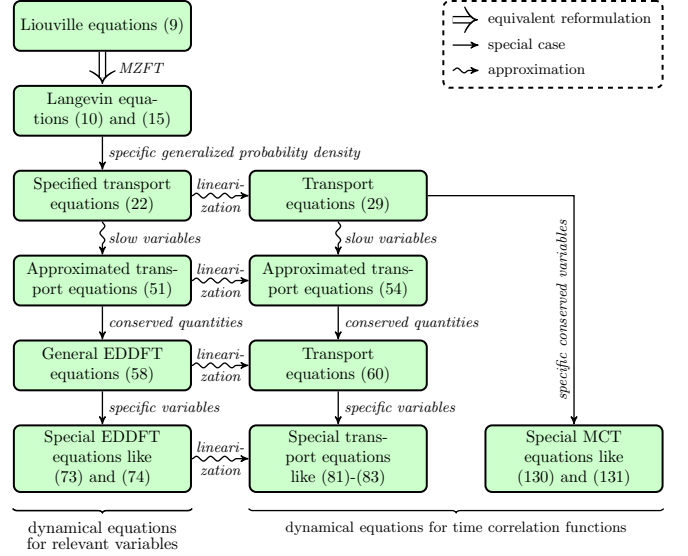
Liouville equations (9)

equivalent reformulation
special case
approximation

MZFT

Langevin equations (10) and (15)

specific generalized probability density

Specified transport equations (22)

linearization

Transport equations (29)

slow variables

slow variables

specific conserved variables

Approximated transport equations (51)

linearization

Approximated transport equations (54)

conserved quantities

conserved quantities

General EDDFT equations (58)

linearization

Transport equations (60)

specific variables

specific variables

Special EDDFT equations like (73) and (74)

linearization

Special transport equations like (81)-(83)

Special MCT equations like (130) and (131)

dynamical equations for relevant variables

dynamical equations for time correlation functions